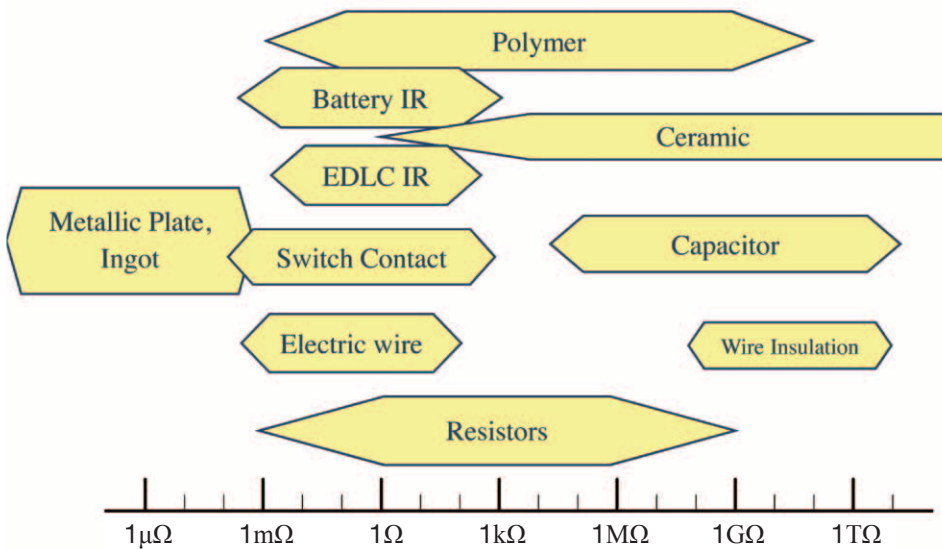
Polymer

Battery IR

Ceramic

EDLC IR

Metallic Plate, Ingot

Switch Contact

Capacitor

Electric wire

Wire Insulation

Resistors

$1\mu\Omega$ $1m\Omega$ $1\Omega$ $1k\Omega$ $1M\Omega$ $1G\Omega$ $1T\Omega$